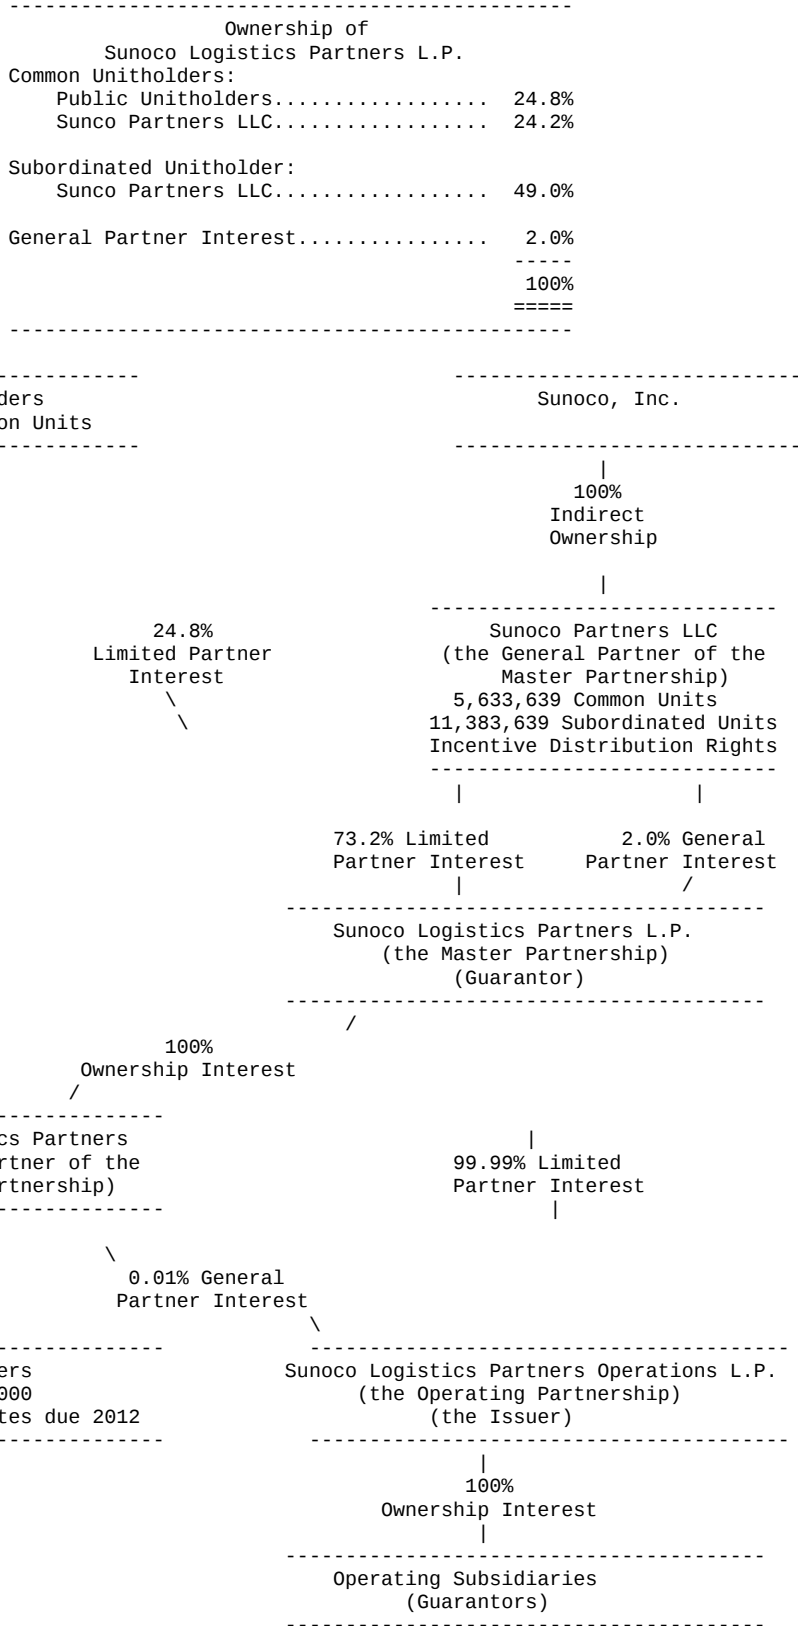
Ownership of
Sunoco Logistics Partners L.P.

Common Unitholders:
Public Unitholders.................. 24.8%
Sunco Partners LLC.................. 24.2%

Subordinated Unitholder:
Sunco Partners LLC.................. 49.0%

General Partner Interest............... 2.0%
-----
100%
=====

ders
on Units

Sunoco, Inc.

100%
Indirect
Ownership

24.8%
Limited Partner
Interest

Sunoco Partners LLC
(the General Partner of the
Master Partnership)
5,633,639 Common Units
11,383,639 Subordinated Units
Incentive Distribution Rights

73.2% Limited
Partner Interest

2.0% General
Partner Interest

Sunoco Logistics Partners L.P.
(the Master Partnership)
(Guarantor)

100%
Ownership Interest

cs Partners
rtner of the
rtnership)

99.99% Limited
Partner Interest

0.01% General
Partner Interest

ers
000
tes due 2012

Sunoco Logistics Partners Operations L.P.
(the Operating Partnership)
(the Issuer)

100%
Ownership Interest

Operating Subsidiaries
(Guarantors)